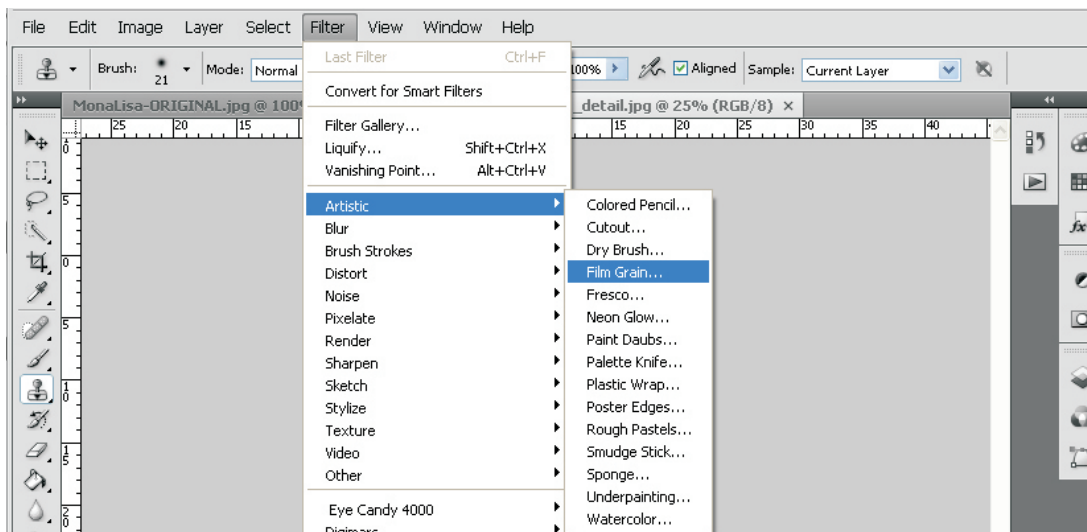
File Edit Image Layer Select Filter View Window Help

Brush: 21 Mode: Normal

100% Aligned Sample: Current Layer

MonaLisa-ORIGINAL.jpg @ 100 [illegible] _detail.jpg @ 25% (RGB/8) ×

Last Filter Ctrl+F
Convert for Smart Filters
Filter Gallery...
Liquify... Shift+Ctrl+X
Vanishing Point... Alt+Ctrl+V
Artistic
Blur
Brush Strokes
Distort
Noise
Pixelate
Render
Sharpen
Sketch
Stylize
Texture
Video
Other
Eye Candy 4000
Digimarc

Colored Pencil...
Cutout...
Dry Brush...
Film Grain...
Fresco...
Neon Glow...
Paint Daubs...
Palette Knife...
Plastic Wrap...
Poster Edges...
Rough Pastels...
Smudge Stick...
Sponge...
Underpainting...
Watercolor...